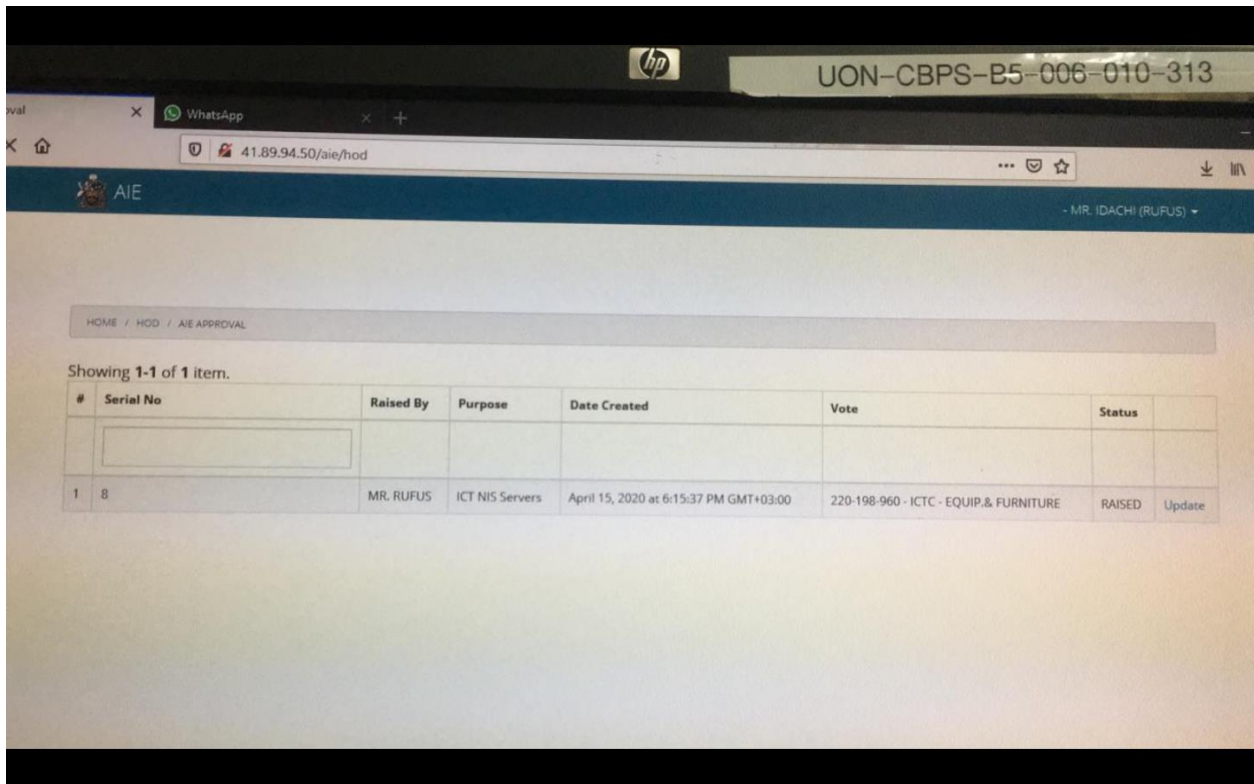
UON-CBPS-B5-006-010-313

oval ×
WhatsApp ×
41.89.94.50/aie/hod

AIE
- MR. IDACHI (RUFUS) ▾

HOME / HOD / AIE APPROVAL

Showing **1-1** of **1** item.

| # | Serial No | Raised By | Purpose | Date Created | Vote | Status | |
|---|---|---|---|---|---|---|---|
| | | | | | | | |
| 1 | 8 | MR. RUFUS | ICT NIS Servers | April 15, 2020 at 6:15:37 PM GMT+03:00 | 220-198-960 - ICTC - EQUIP.& FURNITURE | RAISED | Update |